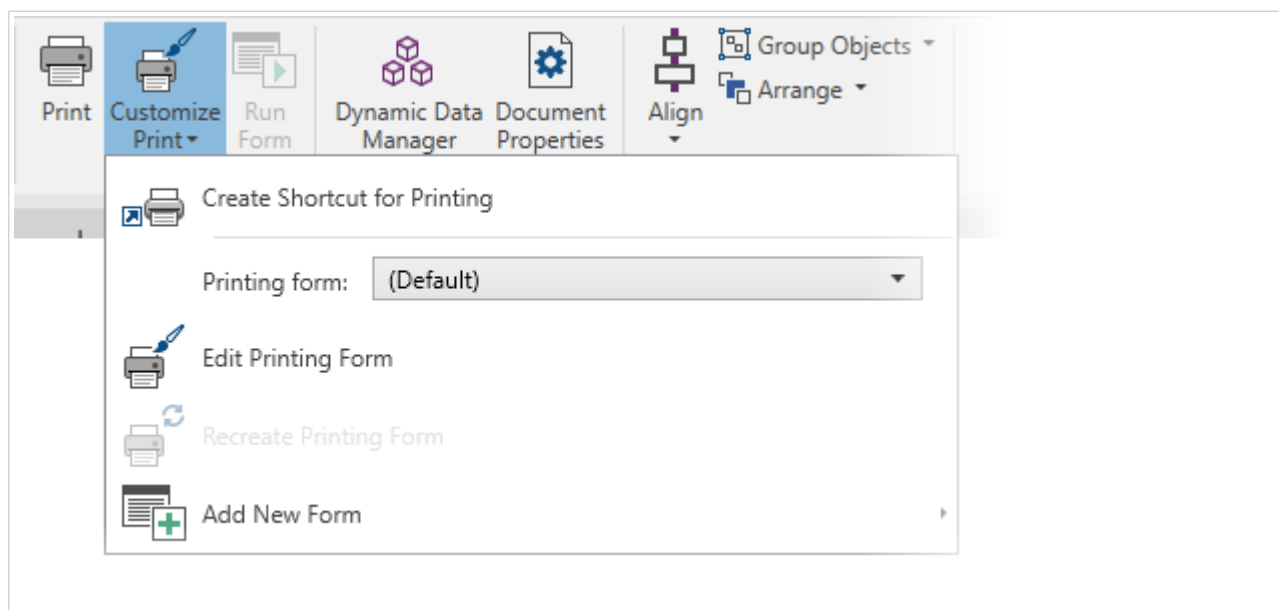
Print

Customize Print

Run Form

Dynamic Data Manager

Document Properties

Align

Group Objects

Arrange

Create Shortcut for Printing

Printing form: (Default)

Edit Printing Form

Recreate Printing Form

Add New Form